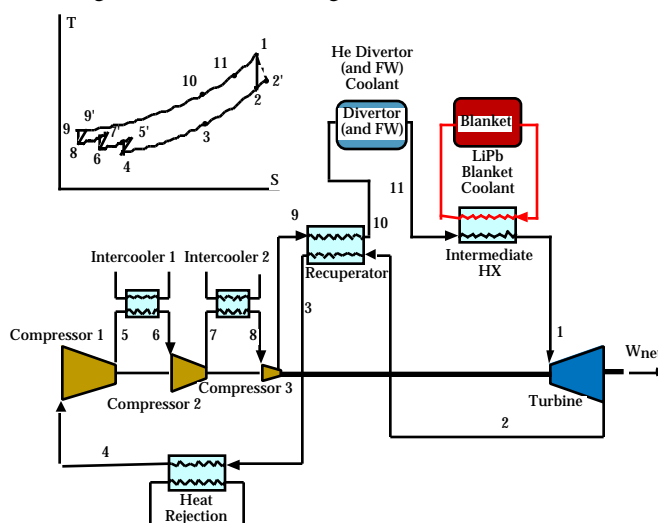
T

1
11
10
2'
2
9'
9
7'
5'
3
8
6
4
S

He Divertor (and FW) Coolant

Divertor (and FW)

Blanket

LiPb Blanket Coolant

11

9

10

Recuperator

Intermediate HX

Intercooler 1

Intercooler 2

3

5
6
7
8

1

Compressor 1

Compressor 2

Compressor 3

Wne

Turbine

2

4

Heat Rejection